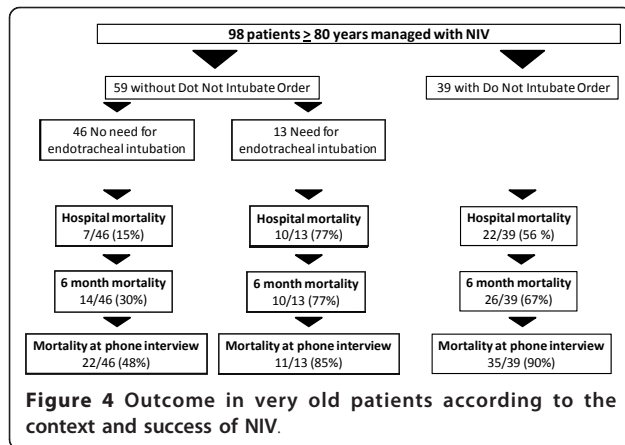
98 patients $\geq$ 80 years managed with NIV

59 without Dot Not Intubate Order

39 with Do Not Intubate Order

46 No need for endotracheal intubation

13 Need for endotracheal intubation

Hospital mortality
7/46 (15%)

Hospital mortality
10/13 (77%)

Hospital mortality
22/39 (56 %)

6 month mortality
14/46 (30%)

6 month mortality
10/13 (77%)

6 month mortality
26/39 (67%)

Mortality at phone interview
22/46 (48%)

Mortality at phone interview
11/13 (85%)

Mortality at phone interview
35/39 (90%)

Figure 4 Outcome in very old patients according to the context and success of NIV.